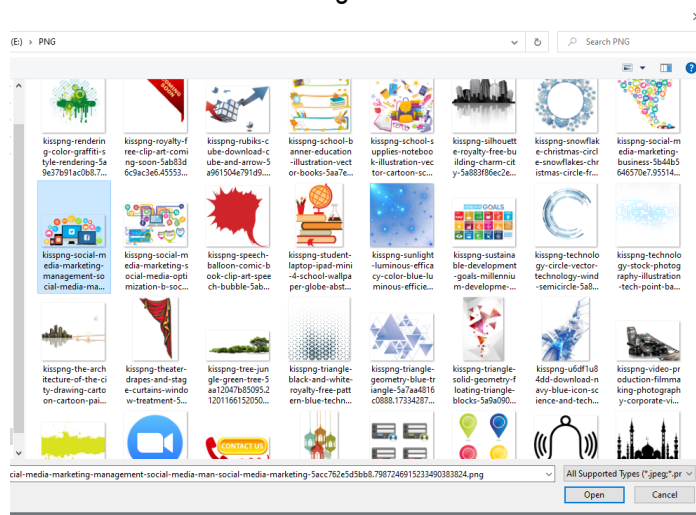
(E:) > PNG

Search PNG

kisspng-rendering-color-graffiti-style-rendering-5a9e37b91ac0b8.7...

kisspng-royalty-free-clip-art-coming-soon-5ab83d6c9ac3e6.45553...

kisspng-rubiks-cube-download-cube-and-arrow-5a961504e791d9....

kisspng-school-banner-education-illustration-vector-books-5aa7e...

kisspng-school-supplies-notebook-illustration-vector-cartoon-sc...

kisspng-silhouette-royalty-free-building-charm-city-5a883f86ec2e...

kisspng-snowflake-christmas-circle-snowflakes-christmas-circle-fr...

kisspng-social-media-marketing-business-5b44b5646570e7.95514...

kisspng-social-media-marketing-management-social-media-ma...

kisspng-social-media-marketing-social-media-optimization-b-soc...

kisspng-speech-balloon-comic-book-clip-art-speech-bubble-5ab...

kisspng-student-laptop-ipad-mini-4-school-wallpaper-globe-abst...

kisspng-sunlight-luminous-efficacy-color-blue-luminous-efficie...

kisspng-sustainable-development-goals-millennium-developme-...

kisspng-technology-circle-vector-technology-wind-semicircle-5a8...

kisspng-technology-stock-photography-illustration-tech-point-ba...

kisspng-the-architecture-of-the-city-drawing-cartoon-cartoon-pai...

kisspng-theater-drapes-and-stage-curtains-window-treatment-5...

kisspng-tree-jungle-green-tree-5aa12047b85095.21201166152050...

kisspng-triangle-black-and-white-royalty-free-pattern-blue-techn...

kisspng-triangle-geometry-blue-triangle-5a7aa4816c0888.17334287...

kisspng-triangle-solid-geometry-floating-triangle-blocks-5a9a090...

kisspng-u6df1u84dd-download-navy-blue-icon-science-and-tech...

kisspng-video-production-filmmaking-photography-corporate-vi...

CONTACT US

GOALS

cial-media-marketing-management-social-media-man-social-media-marketing-5acc762e5d5bb8.7987246915233490383824.png

All Supported Types (*.jpeg;*.pr

Open

Cancel